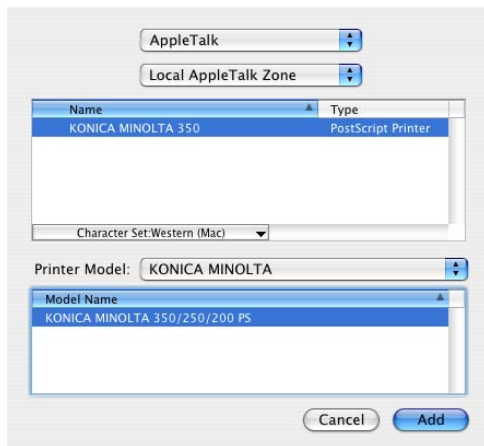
AppleTalk

Local AppleTalk Zone

| Name | Type |
|---|---|
| KONICA MINOLTA 350 | PostScript Printer |

Character Set:Western (Mac)

Printer Model: KONICA MINOLTA

| Model Name |
|---|
| KONICA MINOLTA 350/250/200 PS |

Cancel Add